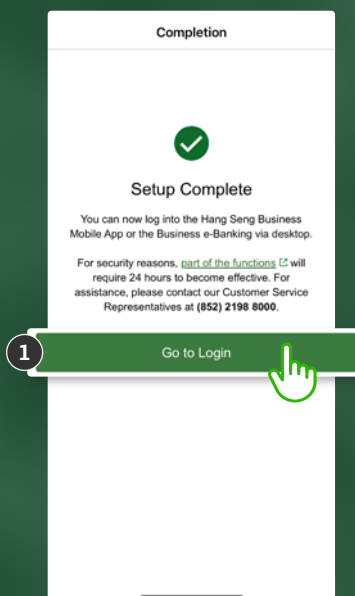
Completion

Setup Complete

You can now log into the Hang Seng Business Mobile App or the Business e-Banking via desktop.

For security reasons, part of the functions will require 24 hours to become effective. For assistance, please contact our Customer Service Representatives at (852) 2198 8000.

1

Go to Login